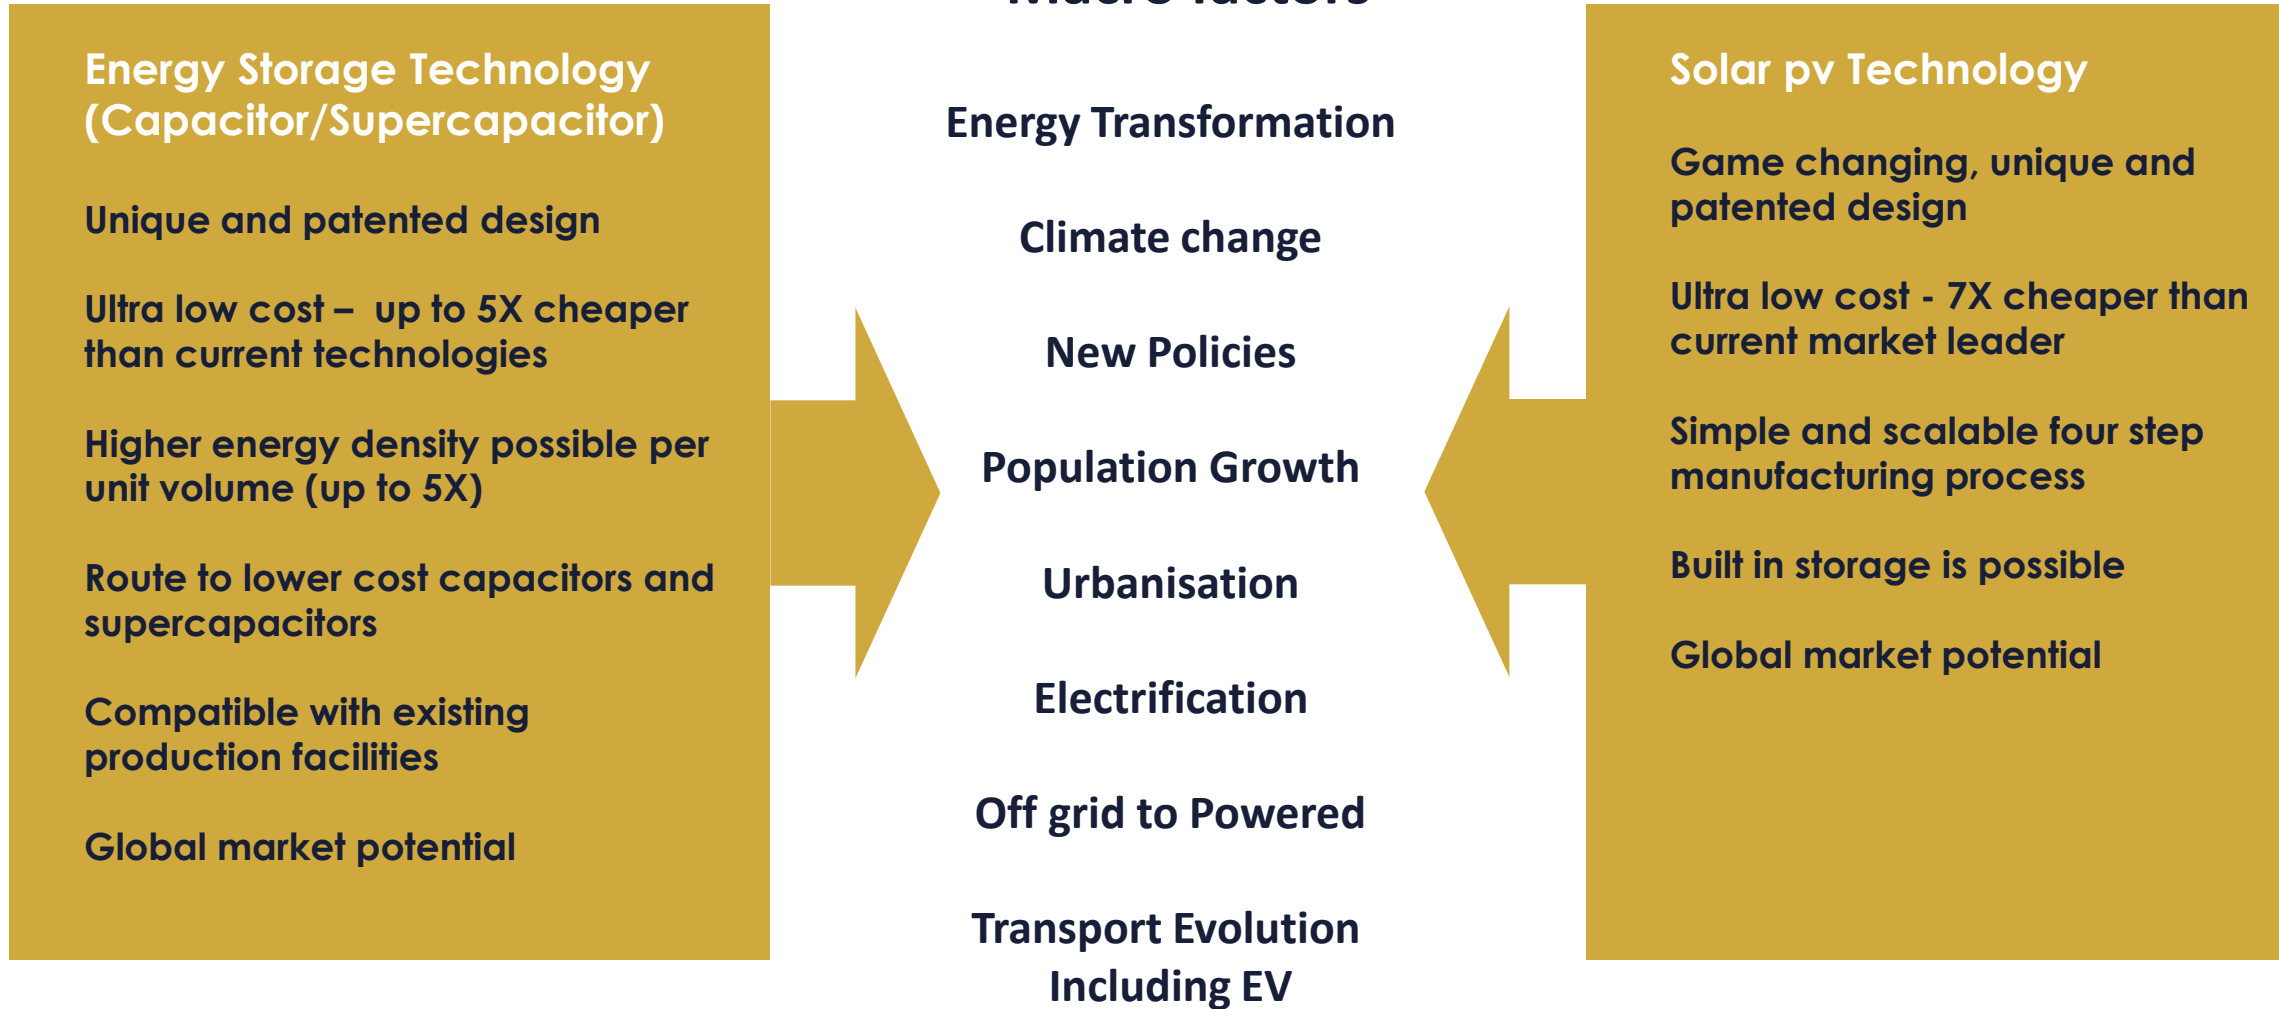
Energy Storage Technology (Capacitor/Supercapacitor)

Unique and patented design

Ultra low cost – up to 5X cheaper than current technologies

Higher energy density possible per unit volume (up to 5X)

Route to lower cost capacitors and supercapacitors

Compatible with existing production facilities

Global market potential

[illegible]

Energy Transformation

Climate change

New Policies

Population Growth

Urbanisation

Electrification

Off grid to Powered

Transport Evolution Including EV

Solar pv Technology

Game changing, unique and patented design

Ultra low cost - 7X cheaper than current market leader

Simple and scalable four step manufacturing process

Built in storage is possible

Global market potential